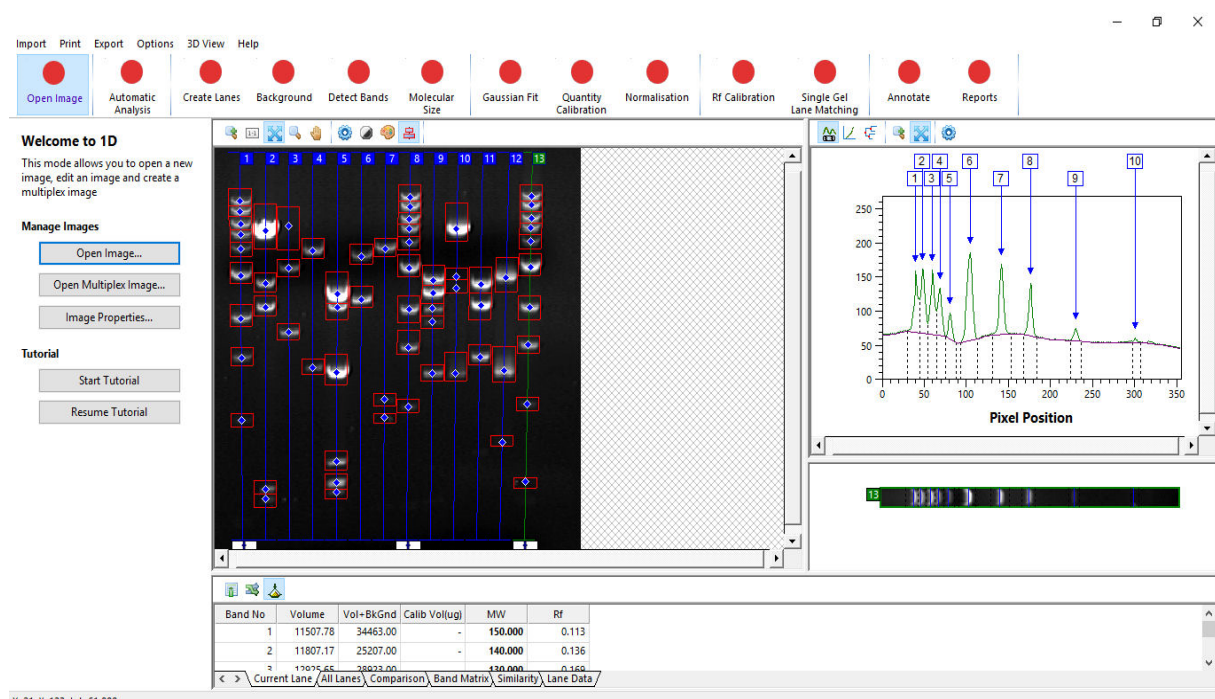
Import Print Export Options 3D View Help

Open Image
Automatic Analysis
Create Lanes
Background
Detect Bands
Molecular Size
Gaussian Fit
Quantity Calibration
Normalisation
Rf Calibration
Single Gel Lane Matching
Annotate
Reports

Welcome to 1D

This mode allows you to open a new image, edit an image and create a multiplex image

Manage Images

Open Image...

Open Multiplex Image...

Image Properties...

Tutorial

Start Tutorial

Resume Tutorial

1 2 3 4 5 6 7 8 9 10 11 12 13

1 2 3 4 5 6 7 8 9 10

250
200
150
100
50
0

0 50 100 150 200 250 300 350

Pixel Position

13

| Band No | Volume | Vol+BkGnd | Calib Vol(ug) | MW | Rf |
|---|---|---|---|---|---|
| 1 | 11507.78 | 34463.00 | - | 150.000 | 0.113 |
| 2 | 11807.17 | 25207.00 | - | 140.000 | 0.136 |
| 3 | 12925.65 | 28923.00 | - | 130.000 | 0.169 |

Current Lane All Lanes Comparison Band Matrix Similarity Lane Data